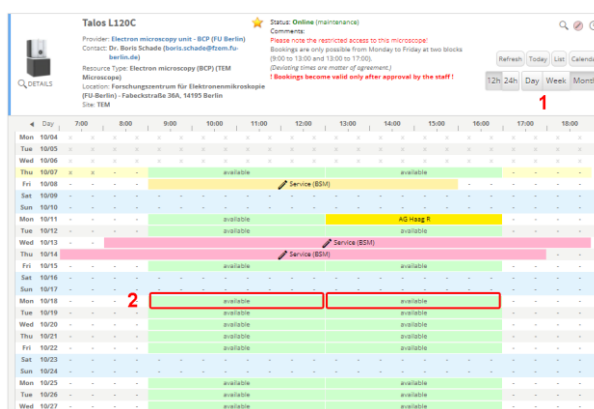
Talos L120C

DETAILS

Provider: Electron microscopy unit - BCP (FU Berlin)
Contact: Dr. Boris Schade (boris.schade@fzem.fu-berlin.de)
Resource Type: Electron microscopy (BCP) (TEM Microscope)
Location: Forschungszentrum für Elektronenmikroskopie (FU-Berlin) - Fabeckstraße 36A, 14195 Berlin
Site: TEM

Status: Online (maintenance)
Comments:
Please note the restricted access to this microscope!
Bookings are only possible from Monday to Friday at two blocks (9:00 to 13:00 and 13:00 to 17:00).
(Deviating times are matter of agreement.)
! Bookings become valid only after approval by the staff !

Refresh Today List Calendar
12h 24h Day Week Month

1

| Day | 7:00 | 8:00 | 9:00 | 10:00 | 11:00 | 12:00 | 13:00 | 14:00 | 15:00 | 16:00 | 17:00 | 18:00 |
|---|---|---|---|---|---|---|---|---|---|---|---|---|
| Mon 10/04 | | | | | | | | | | | | |
| Tue 10/05 | | | | | | | | | | | | |
| Wed 10/06 | | | | | | | | | | | | |
| Thu 10/07 | | | available | | | | available | | | | | |
| Fri 10/08 | | | Service (BSM) | | | | | | | | | |
| Sat 10/09 | | | | | | | | | | | | |
| Sun 10/10 | | | | | | | | | | | | |
| Mon 10/11 | | | available | | | | AG Haag R | | | | | |
| Tue 10/12 | | | available | | | | available | | | | | |
| Wed 10/13 | | | Service (BSM) | | | | | | | | | |
| Thu 10/14 | | | Service (BSM) | | | | | | | | | |
| Fri 10/15 | | | available | | | | available | | | | | |
| Sat 10/16 | | | | | | | | | | | | |
| Sun 10/17 | | | | | | | | | | | | |
| Mon 10/18 | | | available | | | | available | | | | | |
| Tue 10/19 | | | available | | | | available | | | | | |
| Wed 10/20 | | | available | | | | available | | | | | |
| Thu 10/21 | | | available | | | | available | | | | | |
| Fri 10/22 | | | available | | | | available | | | | | |
| Sat 10/23 | | | | | | | | | | | | |
| Sun 10/24 | | | | | | | | | | | | |
| Mon 10/25 | | | available | | | | available | | | | | |
| Tue 10/26 | | | available | | | | available | | | | | |
| Wed 10/27 | | | available | | | | available | | | | | |

2